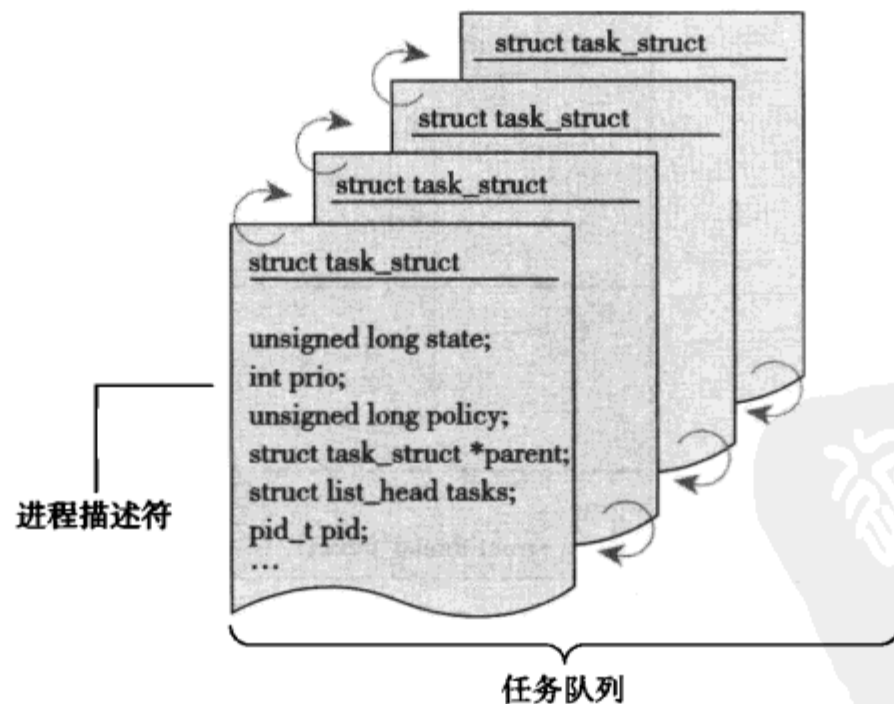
struct task_struct

struct task_struct

struct task_struct

struct task_struct

unsigned long state;
int prio;
unsigned long policy;
struct task_struct *parent;
struct list_head tasks;
pid_t pid;
…

进程描述符

任务队列